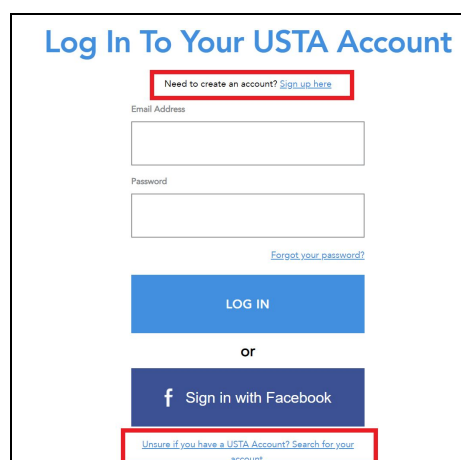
Log In To Your USTA Account

Need to create an account? Sign up here

Email Address

Password

Forgot your password?

LOG IN

or

f Sign in with Facebook

Unsure if you have a USTA Account? Search for your account